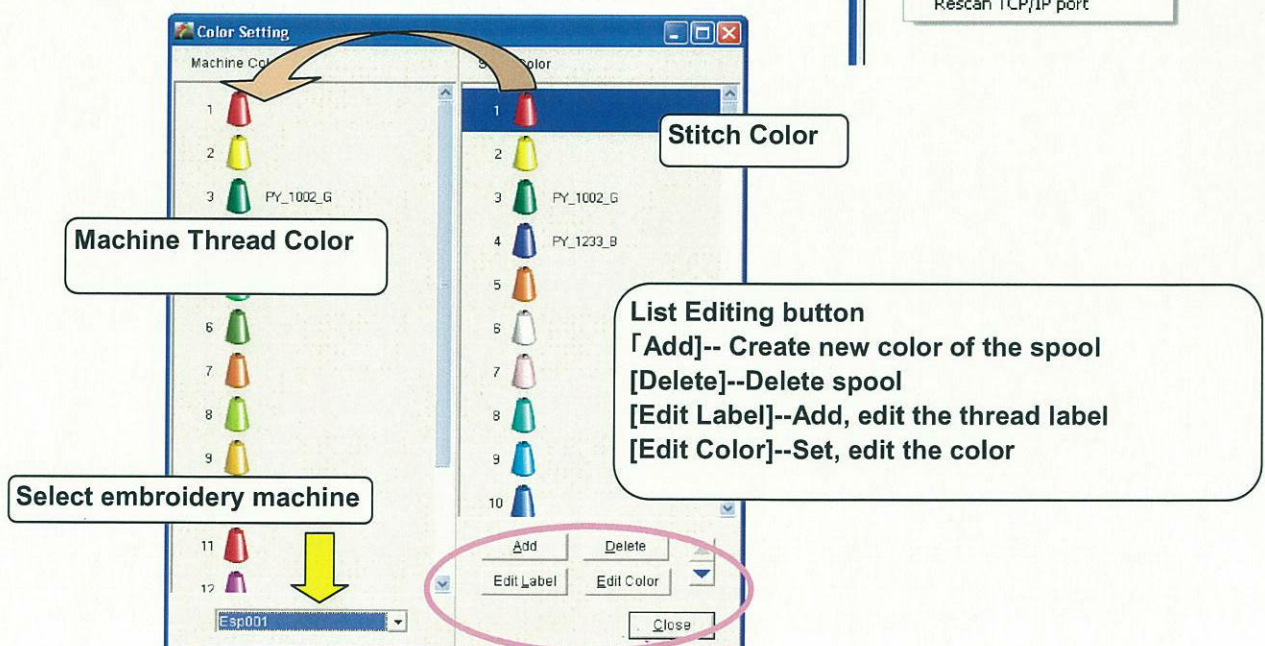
Rescan TCP/IP port

Color Setting

Machine Col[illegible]

S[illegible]olor

1
2
3 PY_1002_G

Machine Thread Color

6
7
8
9

Select embroidery machine

11
12

Esp001

1
2
3 PY_1002_G
4 PY_1233_B
5
6
7
8
9
10

Stitch Color

List Editing button
「Add]-- Create new color of the spool
[Delete]--Delete spool
[Edit Label]--Add, edit the thread label
[Edit Color]--Set, edit the color

Add
Delete
Edit Label
Edit Color
Close